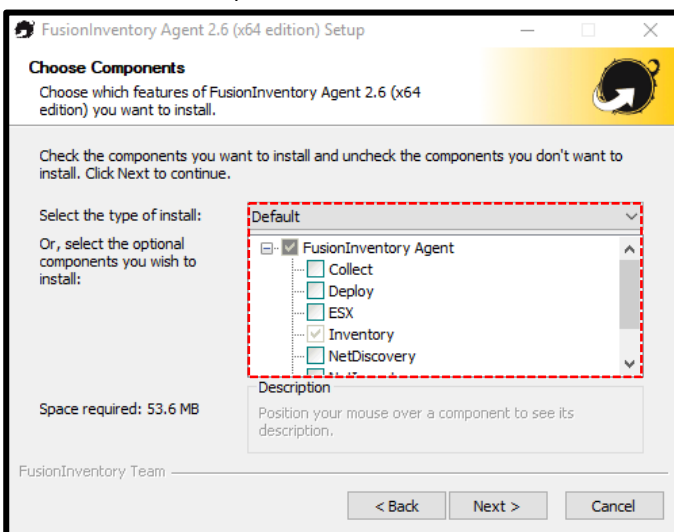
FusionInventory Agent 2.6 (x64 edition) Setup

Choose Components
Choose which features of FusionInventory Agent 2.6 (x64 edition) you want to install.

Check the components you want to install and uncheck the components you don't want to install. Click Next to continue.

Select the type of install:
Default

Or, select the optional components you wish to install:

FusionInventory Agent
Collect
Deploy
ESX
Inventory
NetDiscovery
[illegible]

Description
Position your mouse over a component to see its description.

Space required: 53.6 MB

FusionInventory Team

< Back
Next >
Cancel